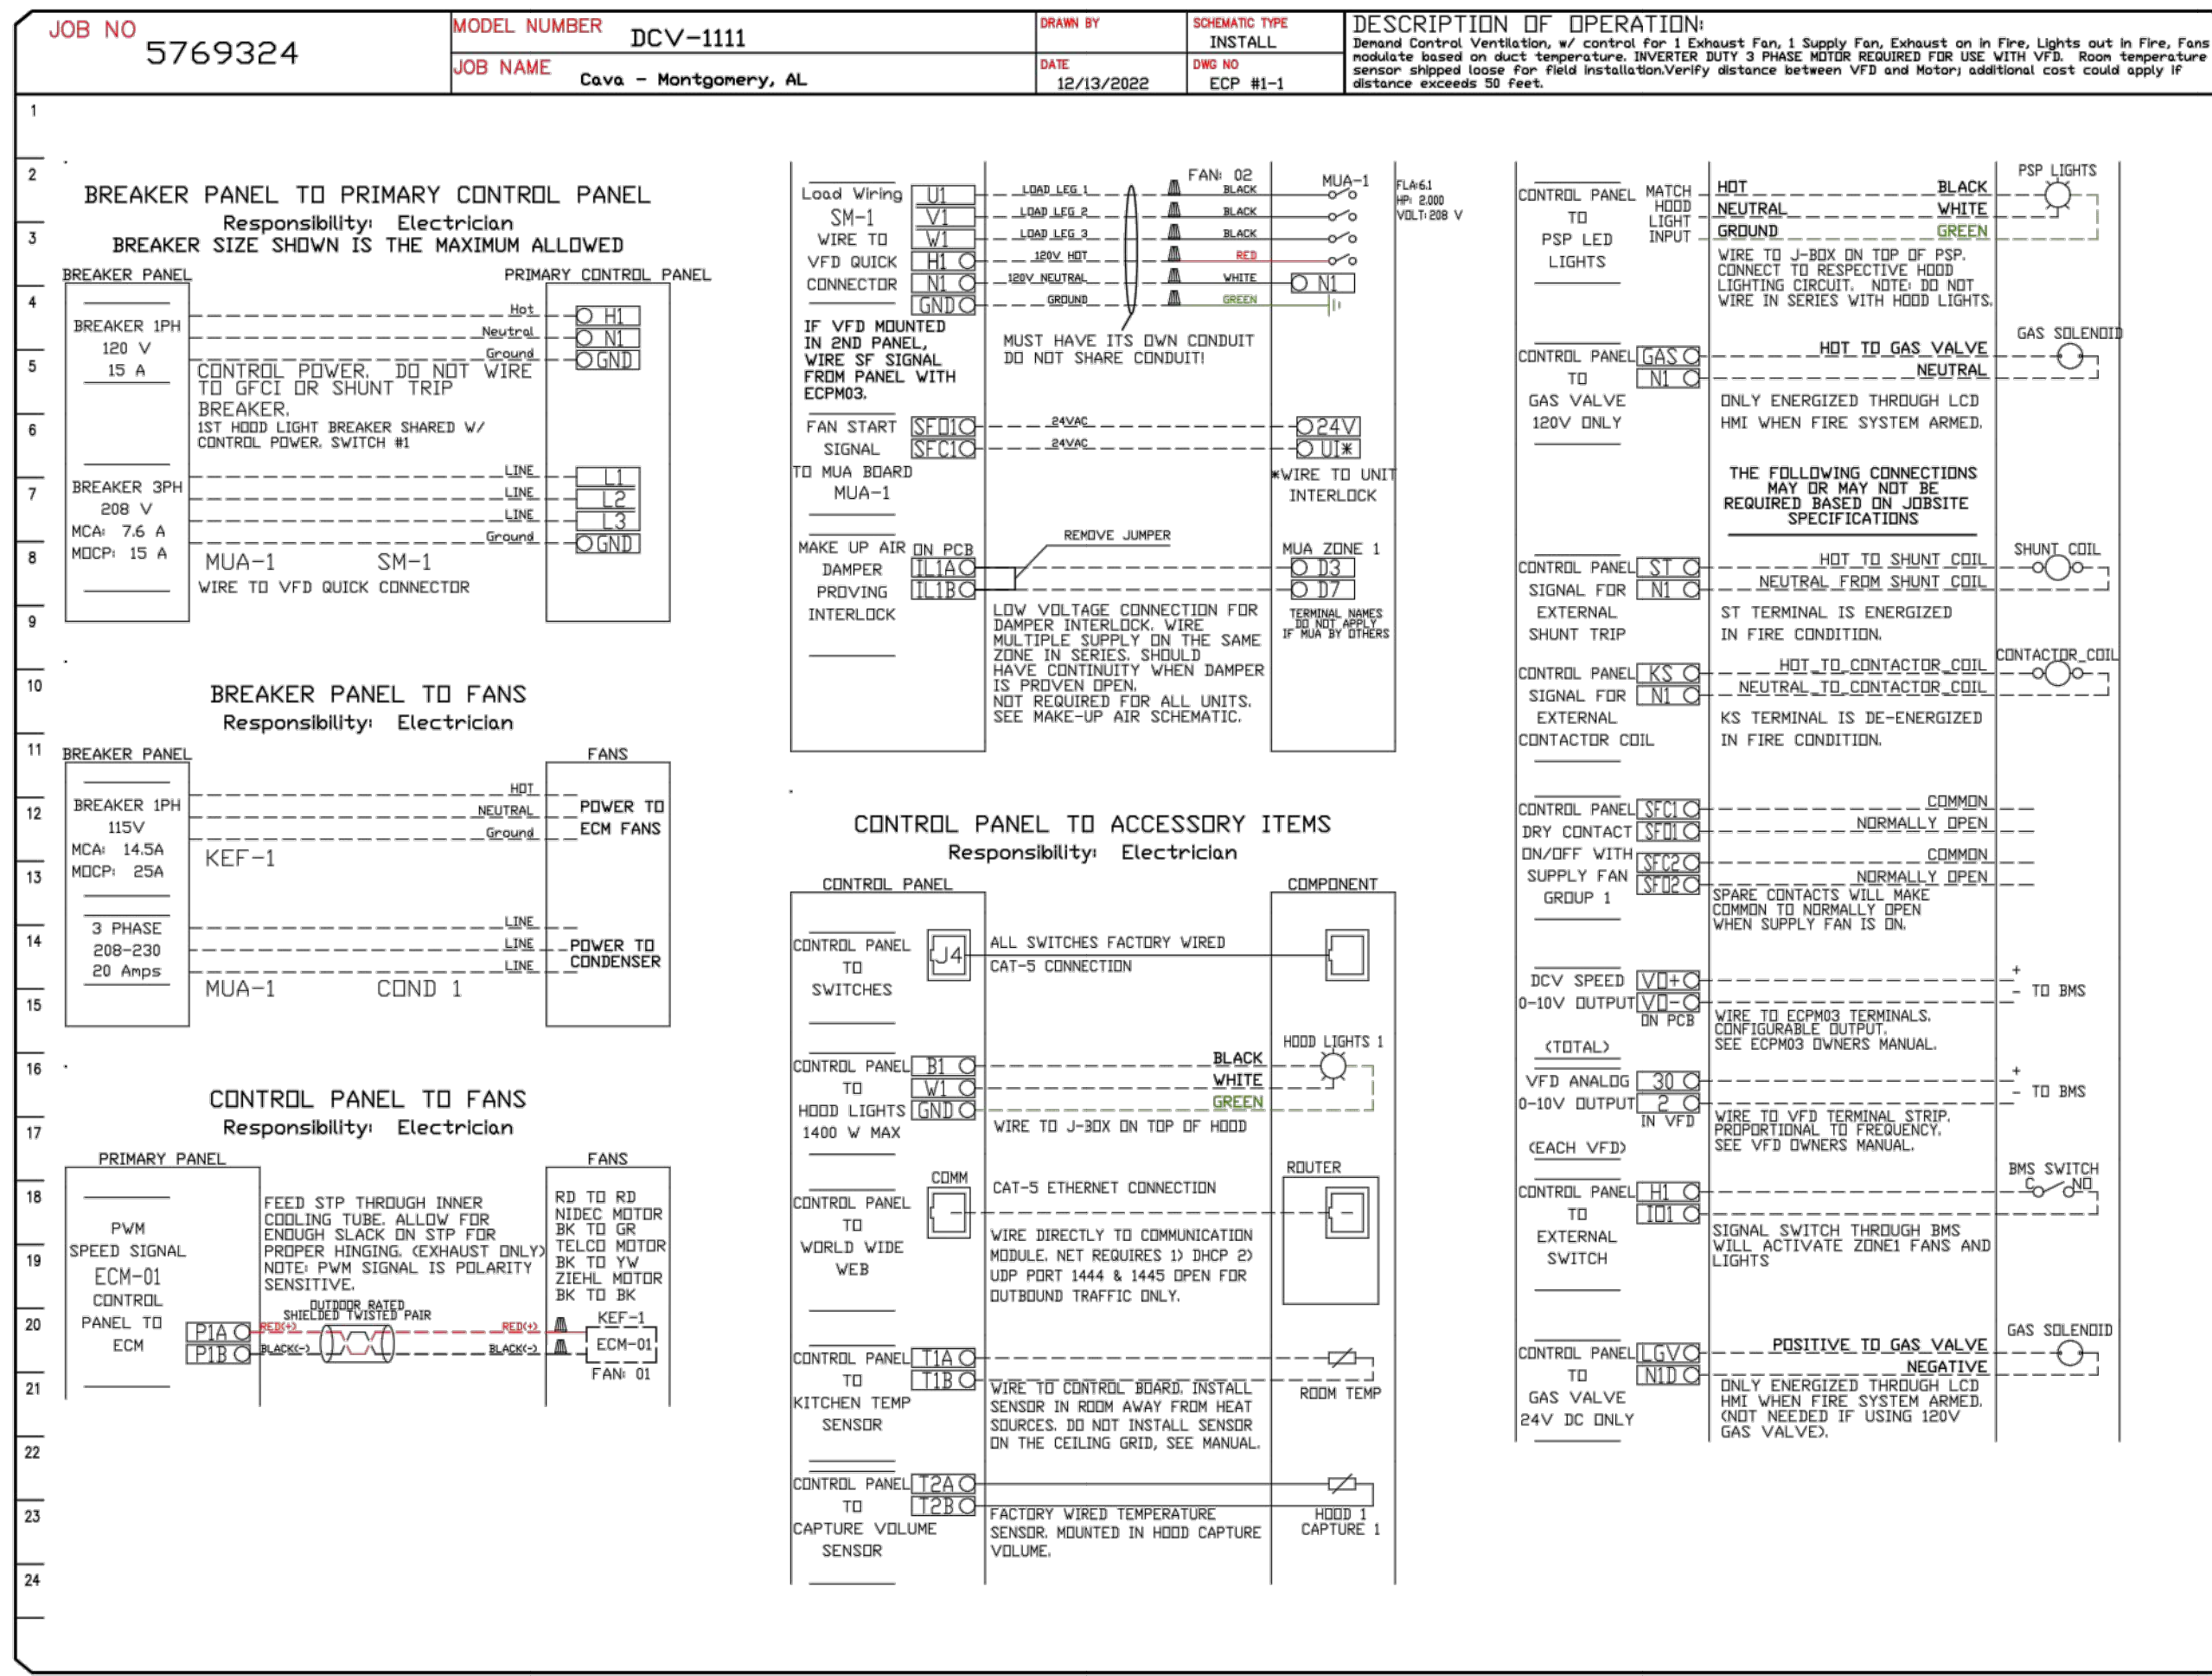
JOB NO 5769324

MODEL NUMBER DCV-1111

JOB NAME Cava - Montgomery, AL

DRAWN BY

DATE 12/13/2022

SCHEMATIC TYPE INSTALL

DWG NO ECP #1-1

DESCRIPTION OF OPERATION:
Demand Control Ventilation, w/ control for 1 Exhaust Fan, 1 Supply Fan, Exhaust on in Fire, Lights out in Fire, Fans modulate based on duct temperature. INVERTER DUTY 3 PHASE MOTOR REQUIRED FOR USE WITH VFD. Room temperature sensor shipped loose for field installation.Verify distance between VFD and Motor; additional cost could apply if distance exceeds 50 feet.

1 2 3 4 5 6 7 8 9 10 11 12 13 14 15 16 17 18 19 20 21 22 23 24

BREAKER PANEL TO PRIMARY CONTROL PANEL
Responsibility: Electrician
BREAKER SIZE SHOWN IS THE MAXIMUM ALLOWED

BREAKER PANEL
PRIMARY CONTROL PANEL
BREAKER 1PH 120 V 15 A
Hot Neutral Ground
H1 N1 GND
CONTROL POWER, DO NOT WIRE TO GFCI OR SHUNT TRIP BREAKER.
1ST HOOD LIGHT BREAKER SHARED W/ CONTROL POWER. SWITCH #1
BREAKER 3PH 208 V MCA: 7.6 A MOCP: 15 A
LINE LINE LINE Ground
L1 L2 L3 GND
MUA-1 SM-1
WIRE TO VFD QUICK CONNECTOR

BREAKER PANEL TO FANS
Responsibility: Electrician
BREAKER PANEL
FANS
BREAKER 1PH 115V MCA: 14.5A MOCP: 25A
HOT NEUTRAL Ground
POWER TO ECM FANS
KEF-1
3 PHASE 208-230 20 Amps
LINE LINE LINE
POWER TO CONDENSER
MUA-1 COND 1

CONTROL PANEL TO FANS
Responsibility: Electrician
PRIMARY PANEL
FANS
PWM SPEED SIGNAL ECM-01 CONTROL PANEL TO ECM
P1A P1B
FEED STP THROUGH INNER COOLING TUBE. ALLOW FOR ENOUGH SLACK ON STP FOR PROPER HINGING. (EXHAUST ONLY) NOTE: PWM SIGNAL IS POLARITY SENSITIVE.
OUTDOOR RATED SHIELDED TWISTED PAIR
RED(+) BLACK(-) RED(+) BLACK(-)
RD TO RD NIDEC MOTOR BK TO GR TELCO MOTOR BK TO YW ZIEHL MOTOR BK TO BK
KEF-1 ECM-01 FAN: 01

Load Wiring SM-1 WIRE TO VFD QUICK CONNECTOR
U1 V1 W1 H1 N1 GND
LOAD LEG 1 LOAD LEG 2 LOAD LEG 3 120V HOT 120V NEUTRAL GROUND
FAN: 02
BLACK BLACK BLACK RED WHITE GREEN
MUA-1
N1
FLA:6.1 HP: 2.000 VOLT: 208 V
IF VFD MOUNTED IN 2ND PANEL, WIRE SF SIGNAL FROM PANEL WITH ECPM03.
MUST HAVE ITS OWN CONDUIT DO NOT SHARE CONDUIT!
FAN START SIGNAL TO MUA BOARD MUA-1
SFO1 SFC1
24VAC 24VAC
24V UI*
*WIRE TO UNIT INTERLOCK
MAKE UP AIR DAMPER PROVING INTERLOCK
ON PCB IL1A IL1B
REMOVE JUMPER
MUA ZONE 1
D3 D7
TERMINAL NAMES DO NOT APPLY IF MUA BY OTHERS
LOW VOLTAGE CONNECTION FOR DAMPER INTERLOCK. WIRE MULTIPLE SUPPLY ON THE SAME ZONE IN SERIES. SHOULD HAVE CONTINUITY WHEN DAMPER IS PROVEN OPEN. NOT REQUIRED FOR ALL UNITS. SEE MAKE-UP AIR SCHEMATIC.

CONTROL PANEL TO ACCESSORY ITEMS
Responsibility: Electrician
CONTROL PANEL
COMPONENT
CONTROL PANEL TO SWITCHES
J4
ALL SWITCHES FACTORY WIRED
CAT-5 CONNECTION
HOOD LIGHTS 1
CONTROL PANEL TO HOOD LIGHTS 1400 W MAX
B1 W1 GND
BLACK WHITE GREEN
WIRE TO J-BOX ON TOP OF HOOD
COMM
ROUTER
CONTROL PANEL TO WORLD WIDE WEB
CAT-5 ETHERNET CONNECTION
WIRE DIRECTLY TO COMMUNICATION MODULE. NET REQUIRES 1) DHCP 2) UDP PORT 1444 & 1445 OPEN FOR OUTBOUND TRAFFIC ONLY.
CONTROL PANEL TO KITCHEN TEMP SENSOR
T1A T1B
WIRE TO CONTROL BOARD. INSTALL SENSOR IN ROOM AWAY FROM HEAT SOURCES. DO NOT INSTALL SENSOR ON THE CEILING GRID, SEE MANUAL.
ROOM TEMP
CONTROL PANEL TO CAPTURE VOLUME SENSOR
T2A T2B
FACTORY WIRED TEMPERATURE SENSOR. MOUNTED IN HOOD CAPTURE VOLUME.
HOOD 1 CAPTURE 1

CONTROL PANEL TO PSP LED LIGHTS
MATCH HOOD LIGHT INPUT
HOT NEUTRAL GROUND
BLACK WHITE GREEN
PSP LIGHTS
WIRE TO J-BOX ON TOP OF PSP. CONNECT TO RESPECTIVE HOOD LIGHTING CIRCUIT. NOTE: DO NOT WIRE IN SERIES WITH HOOD LIGHTS.
GAS SOLENOID
CONTROL PANEL TO GAS VALVE 120V ONLY
GAS N1
HOT TO GAS VALVE
NEUTRAL
ONLY ENERGIZED THROUGH LCD HMI WHEN FIRE SYSTEM ARMED.
THE FOLLOWING CONNECTIONS MAY OR MAY NOT BE REQUIRED BASED ON JOBSITE SPECIFICATIONS
SHUNT COIL
CONTROL PANEL SIGNAL FOR EXTERNAL SHUNT TRIP
ST N1
HOT TO SHUNT COIL
NEUTRAL FROM SHUNT COIL
ST TERMINAL IS ENERGIZED IN FIRE CONDITION.
CONTACTOR COIL
CONTROL PANEL SIGNAL FOR EXTERNAL CONTACTOR COIL
KS N1
HOT TO CONTACTOR COIL
NEUTRAL TO CONTACTOR COIL
KS TERMINAL IS DE-ENERGIZED IN FIRE CONDITION.
CONTROL PANEL DRY CONTACT ON/OFF WITH SUPPLY FAN GROUP 1
SFC1 SFO1 SFC2 SFO2
COMMON NORMALLY OPEN COMMON NORMALLY OPEN
SPARE CONTACTS WILL MAKE COMMON TO NORMALLY OPEN WHEN SUPPLY FAN IS ON.
DCV SPEED 0-10V OUTPUT (TOTAL)
VO+ VO- ON PCB
+ - TO BMS
WIRE TO ECPM03 TERMINALS. CONFIGURABLE OUTPUT. SEE ECPM03 OWNERS MANUAL.
VFD ANALOG 0-10V OUTPUT (EACH VFD)
30 2 IN VFD
+ - TO BMS
WIRE TO VFD TERMINAL STRIP. PROPORTIONAL TO FREQUENCY. SEE VFD OWNERS MANUAL.
BMS SWITCH
C NO
CONTROL PANEL TO EXTERNAL SWITCH
H1 IO1
SIGNAL SWITCH THROUGH BMS WILL ACTIVATE ZONE1 FANS AND LIGHTS
GAS SOLENOID
CONTROL PANEL TO GAS VALVE 24V DC ONLY
LGV NID
POSITIVE TO GAS VALVE
NEGATIVE
ONLY ENERGIZED THROUGH LCD HMI WHEN FIRE SYSTEM ARMED. (NOT NEEDED IF USING 120V GAS VALVE).